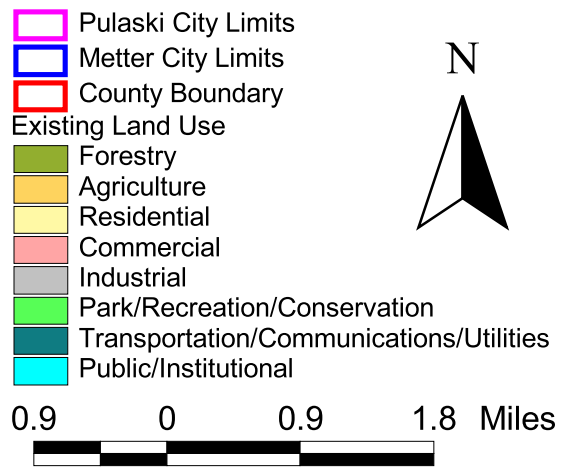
Pulaski City Limits
Metter City Limits
County Boundary
Existing Land Use
Forestry
Agriculture
Residential
Commercial
Industrial
Park/Recreation/Conservation
Transportation/Communications/Utilities
Public/Institutional

N

0.9 0 0.9 1.8 Miles